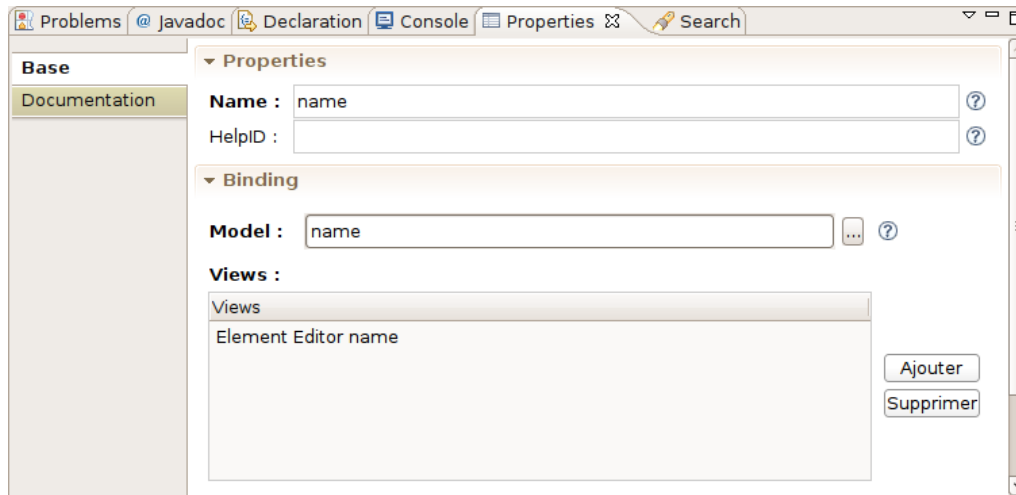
Problems @ Javadoc Declaration Console Properties Search

Base
Documentation

Properties
Name : name
HelpID :

Binding
Model : name ...
Views :

| Views |
|---|
| Element Editor name |

Ajouter
Supprimer